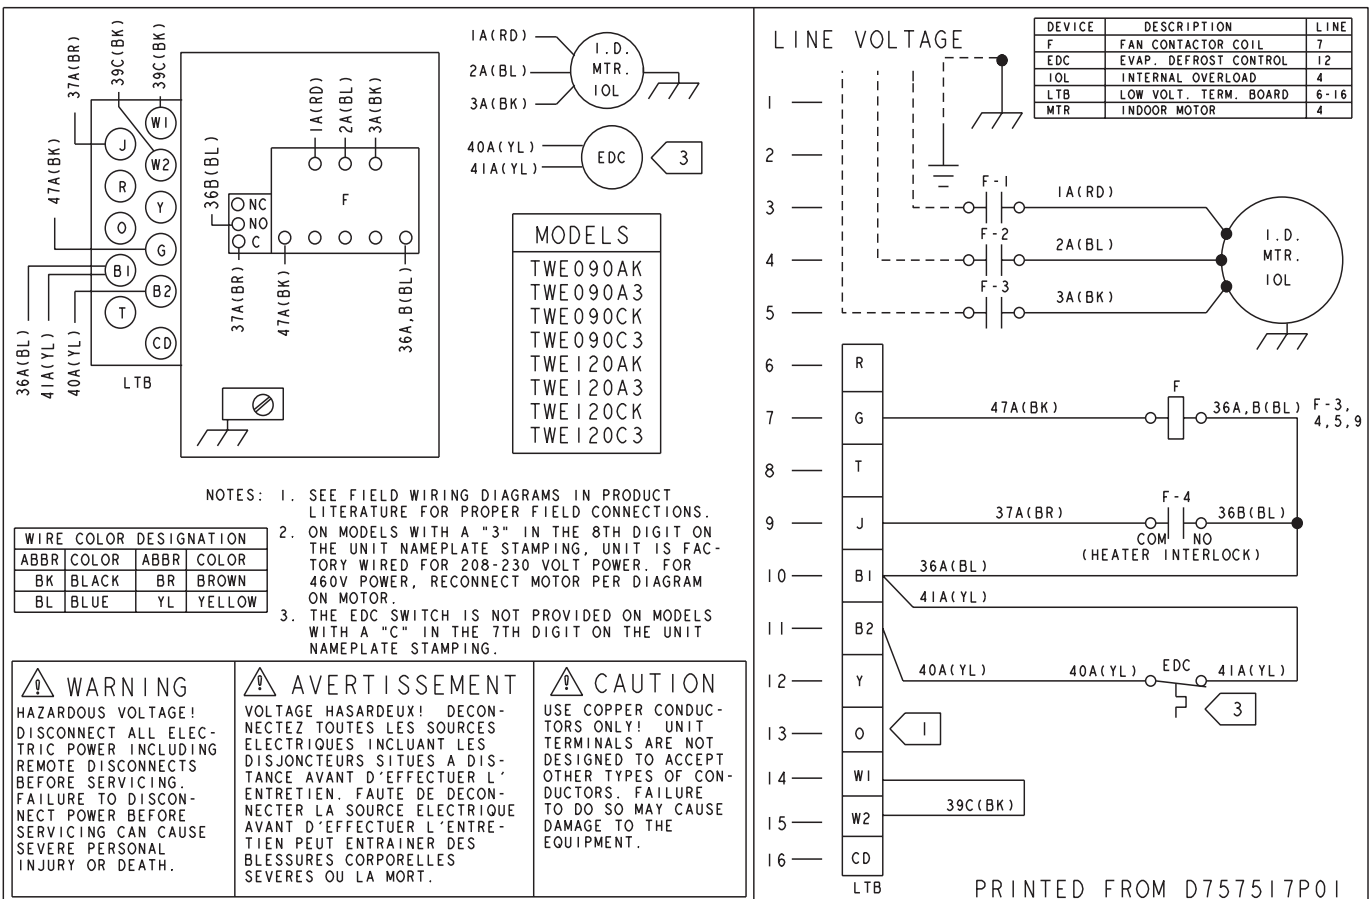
37A(BR)
39C(BK)
39C(BK)
47A(BK)
W1
J
W2
R
Y
O
G
B1
B2
T
CD
36A(BL)
41A(YL)
40A(YL)
LTB

36B(BL)
NC
NO
C
37A(BR)
47A(BK)
1A(RD)
2A(BL)
3A(BK)
F
36A,B(BL)

1A(RD)
2A(BL)
3A(BK)
I.D. MTR. IOL

40A(YL)
41A(YL)
EDC
3

MODELS
TWE090AK
TWE090A3
TWE090CK
TWE090C3
TWE120AK
TWE120A3
TWE120CK
TWE120C3

NOTES: 1. SEE FIELD WIRING DIAGRAMS IN PRODUCT LITERATURE FOR PROPER FIELD CONNECTIONS.
2. ON MODELS WITH A "3" IN THE 8TH DIGIT ON THE UNIT NAMEPLATE STAMPING, UNIT IS FACTORY WIRED FOR 208-230 VOLT POWER. FOR 460V POWER, RECONNECT MOTOR PER DIAGRAM ON MOTOR.
3. THE EDC SWITCH IS NOT PROVIDED ON MODELS WITH A "C" IN THE 7TH DIGIT ON THE UNIT NAMEPLATE STAMPING.

WIRE COLOR DESIGNATION

| ABBR | COLOR | ABBR | COLOR |
|---|---|---|---|
| BK | BLACK | BR | BROWN |
| BL | BLUE | YL | YELLOW |

WARNING
HAZARDOUS VOLTAGE!
DISCONNECT ALL ELECTRIC POWER INCLUDING REMOTE DISCONNECTS BEFORE SERVICING. FAILURE TO DISCONNECT POWER BEFORE SERVICING CAN CAUSE SEVERE PERSONAL INJURY OR DEATH.

AVERTISSEMENT
VOLTAGE HASARDEUX! DECONNECTEZ TOUTES LES SOURCES ELECTRIQUES INCLUANT LES DISJONCTEURS SITUES A DISTANCE AVANT D'EFFECTUER L'ENTRETIEN. FAUTE DE DECONNECTER LA SOURCE ELECTRIQUE AVANT D'EFFECTUER L'ENTRETIEN PEUT ENTRAINER DES BLESSURES CORPORELLES SEVERES OU LA MORT.

CAUTION
USE COPPER CONDUCTORS ONLY! UNIT TERMINALS ARE NOT DESIGNED TO ACCEPT OTHER TYPES OF CONDUCTORS. FAILURE TO DO SO MAY CAUSE DAMAGE TO THE EQUIPMENT.

LINE VOLTAGE

| DEVICE | DESCRIPTION | LINE |
|---|---|---|
| F | FAN CONTACTOR COIL | 7 |
| EDC | EVAP. DEFROST CONTROL | 12 |
| IOL | INTERNAL OVERLOAD | 4 |
| LTB | LOW VOLT. TERM. BOARD | 6-16 |
| MTR | INDOOR MOTOR | 4 |

1
2
3
4
5
6
7
8
9
10
11
12
13
14
15
16

F-1
1A(RD)
F-2
2A(BL)
F-3
3A(BK)
I.D. MTR. IOL

R
G
T
J
B1
B2
Y
O
W1
W2
CD
LTB

47A(BK)
F
36A,B(BL)
F-3, 4,5,9
F-4
37A(BR)
COM
NO
36B(BL)
(HEATER INTERLOCK)
36A(BL)
41A(YL)
40A(YL)
40A(YL)
EDC
41A(YL)
3
1
39C(BK)

PRINTED FROM D757517P01